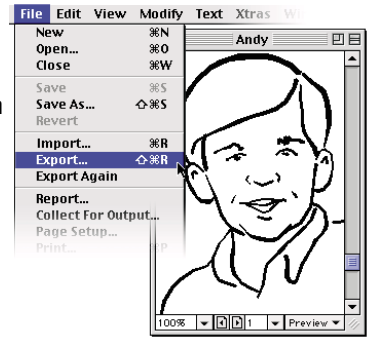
File Edit View Modify Text Xtras Wi

New ⌘N
Open... ⌘O
Close ⌘W
Save ⌘S
Save As... ⇧⌘S
Revert
Import... ⌘R
Export... ⇧⌘R
Export Again
Report...
Collect For Output...
Page Setup...
Print...

Andy

100% 1 Preview